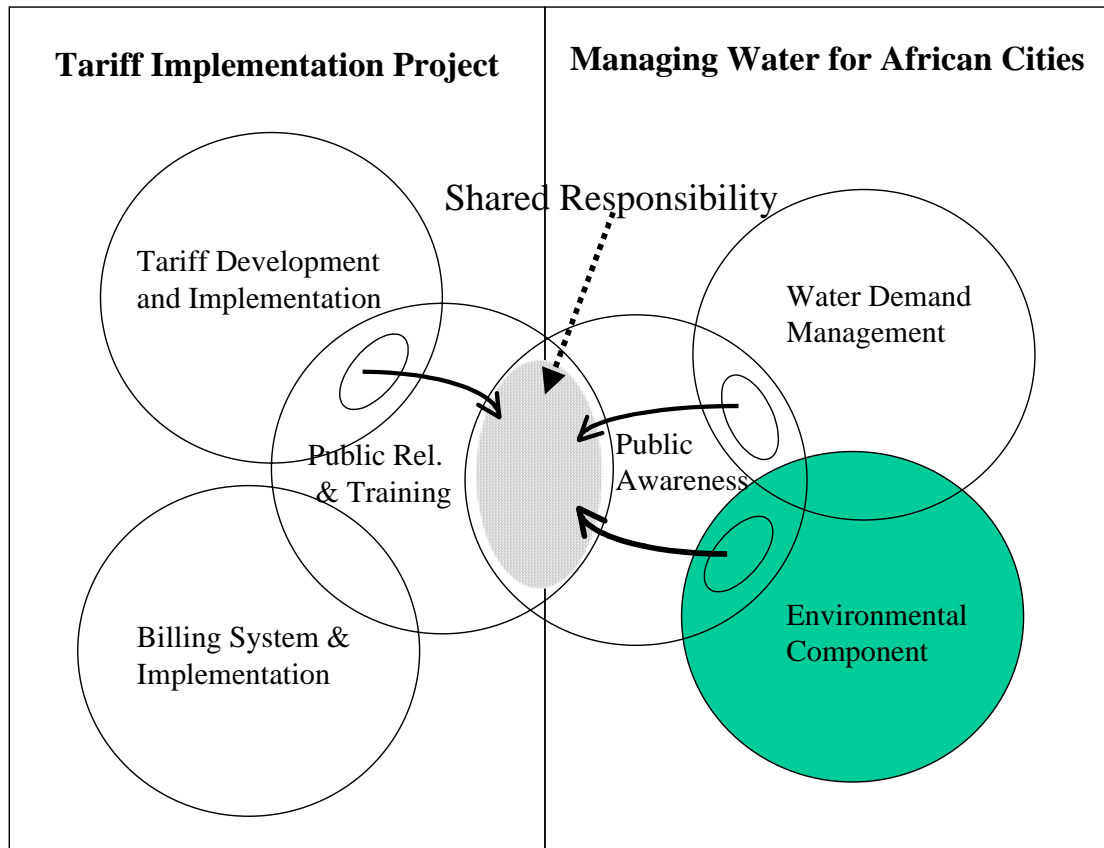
Tariff Implementation Project

Managing Water for African Cities

Shared Responsibility

Tariff Development and Implementation

Water Demand Management

Public Rel. & Training

Public Awareness

Billing System & Implementation

Environmental Component